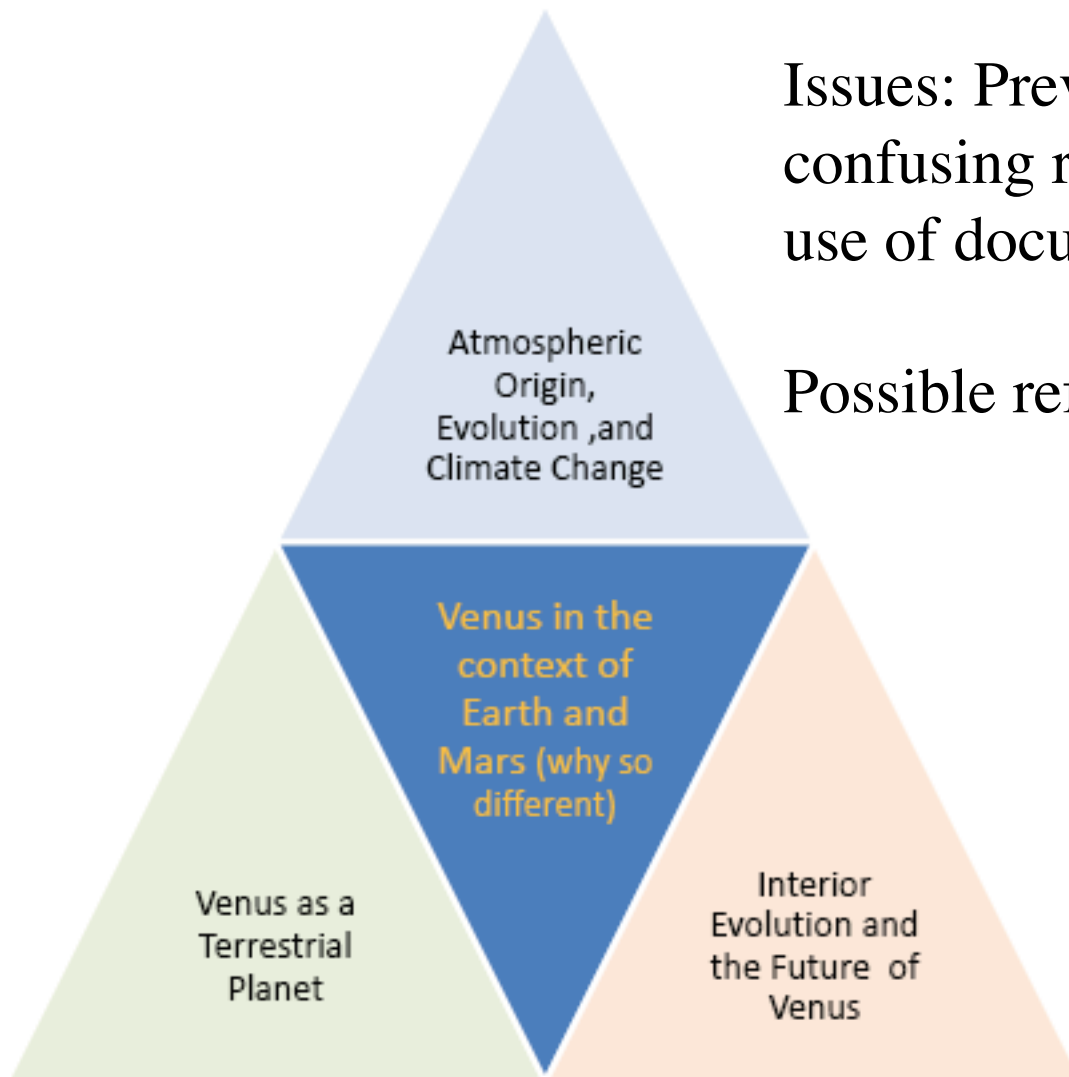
Atmospheric Origin, Evolution ,and Climate Change

Venus in the context of Earth and Mars (why so different)

Venus as a Terrestrial Planet

Interior Evolution and the Future of Venus

Issues: Prev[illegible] confusing r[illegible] use of docu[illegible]

Possible re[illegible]